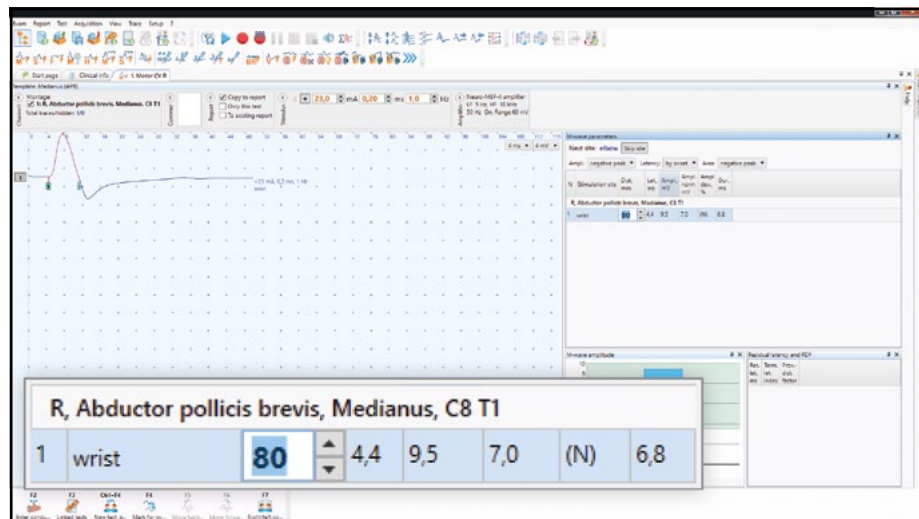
Exam Report Test Acquisition View Trace Setup ?

Start page Clinical info 1. Motor CV R

Template: Medianus (APB)

Montage
R, Abductor pollicis brevis, Medianus, C8 T1
Total traces/hidden: 1/0

Copy to report
Only this test
To existing report

23,0 mA 0,20 ms 1,0 Hz

Neuro-MEP-4 amplifier
LF: 5 Hz, HF: 10 kHz
50 Hz: On, Range 60 mV

Stimulus parameters

Start site: elbow Skip site

Ampl.: negative peak Latency: by onset Area: negative peak

| N | Stimulation site | Dist. mm | Lat. ms | Ampl. mV | Ampl. norm. mV | Ampl. dev. % | Dur. ms |
|---|---|---|---|---|---|---|---|
| R, Abductor pollicis brevis, Medianus, C8 T1 | | | | | | | |
| 1 | wrist | 80 | 4,4 | 9,5 | 7,0 | (N) | 6,8 |

M-wave amplitude

Residual latency and PDF

R, Abductor pollicis brevis, Medianus, C8 T1

| 1 | wrist | 80 | 4,4 | 9,5 | 7,0 | (N) | 6,8 |
|---|---|---|---|---|---|---|---|

F2 F3 Ctrl+F4 F4 F5 F6 F7